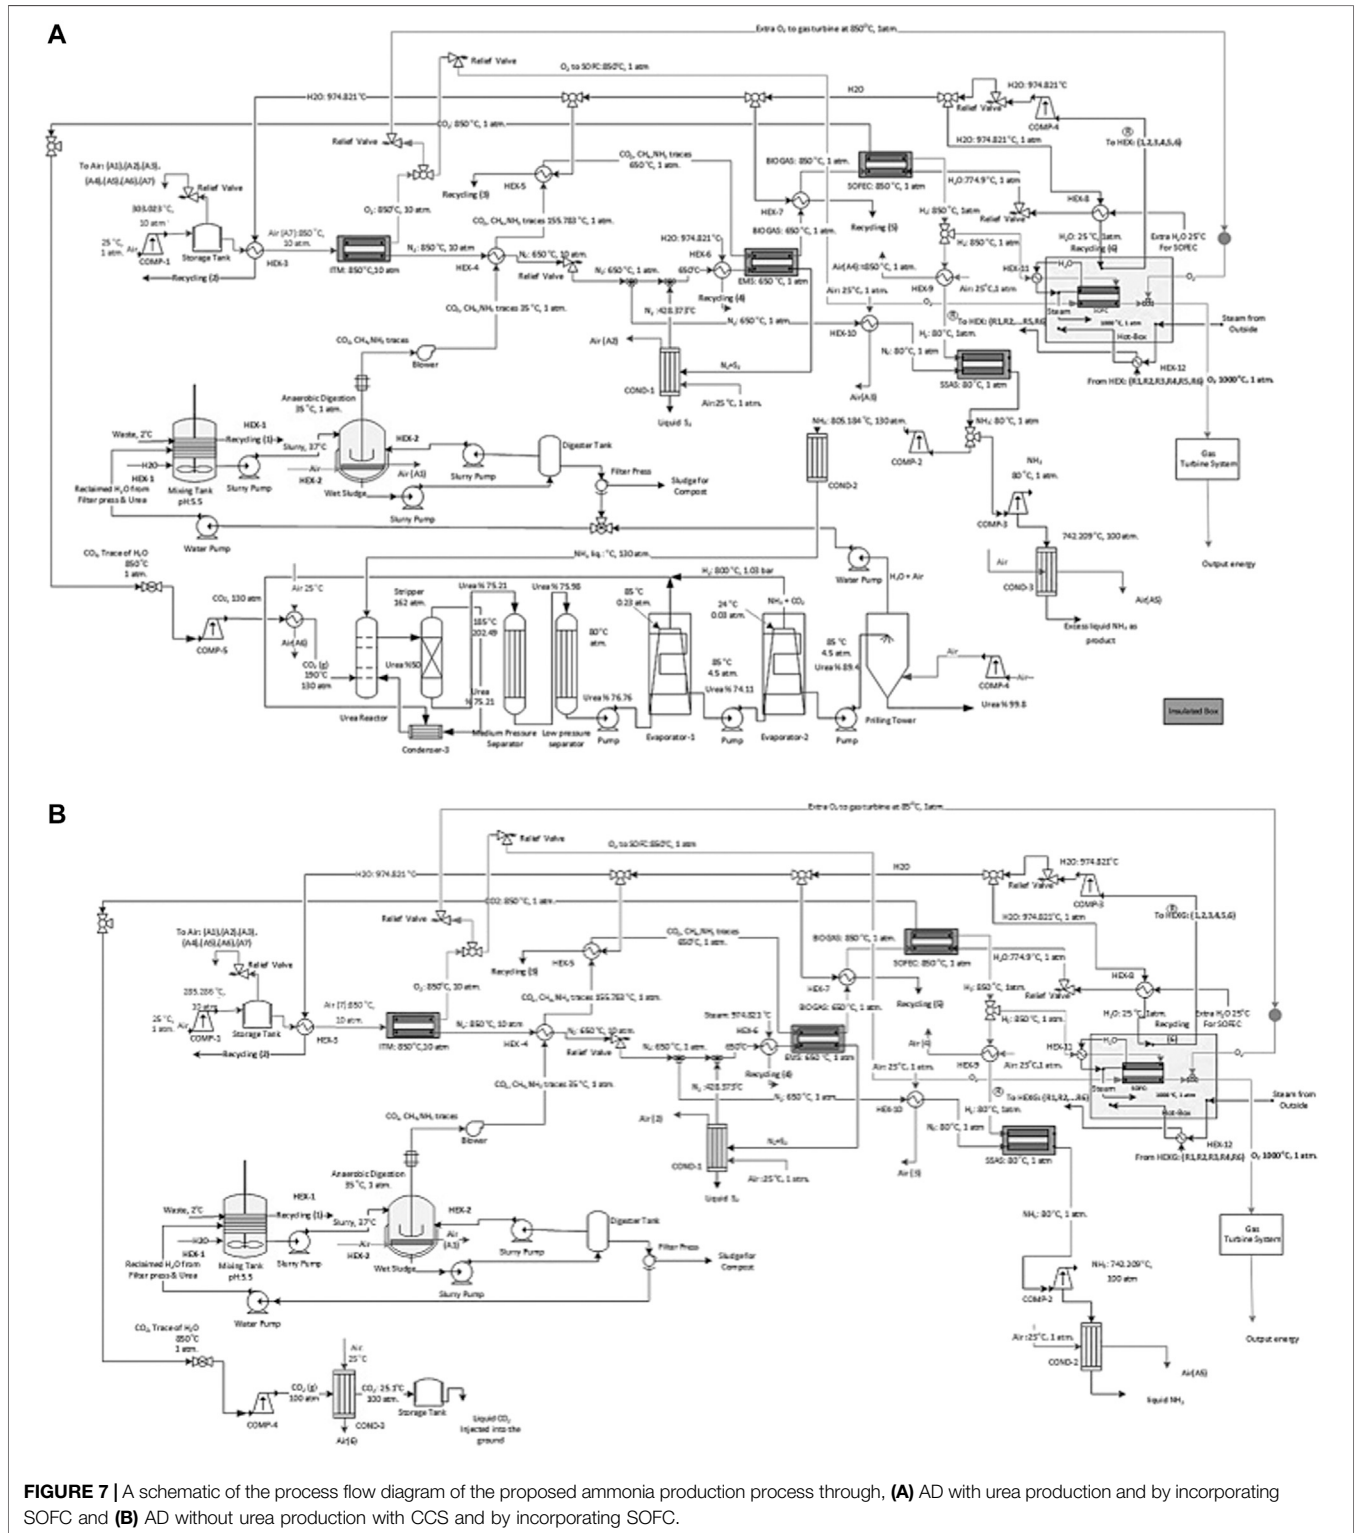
A

Extra O₂ to gas turbine at 850°C, 1atm.

Relief Valve

O₂ to SOFC: 850°C, 1 atm.

H2O: 974.821°C

H2O

H2O: 974.821°C

Relief Valve

COMP-4

CO₂: 850°C, 1 atm.

Relief Valve

CO₂, CH₄, NH₃ traces 650°C, 1 atm.

BIOGAS: 850°C, 1 atm.

SOFEC: 850°C, 1 atm

H2O: 974.821°C, 1 atm

To HEX: (1,2,3,4,5,6)

To Air: (A1),(A2),(A3),(A4),(A5),(A6),(A7)

Relief Valve

Recycling (3)

HEX-5

HEX-7

Recycling (5)

H₂O:774.9°C, 1 atm

Relief Valve

HEX-8

303.023°C, 10 atm.

O₂: 850°C, 10 atm.

CO₂, CH₄, NH₃ traces 155.783°C, 1 atm.

H2O: 974.821°C

BIOGAS: 650°C, 1 atm.

H₂: 850°C, 1atm.

H₂: 850°C, 1 atm.

H₂O: 25°C, 1atm.

Extra H₂O 25°C For SOFEC

Recycling (6)

25°C, 1 atm.

Air

COMP-1

Storage Tank

HEX-3

Air (A7): 850°C, 10 atm.

ITM: 850°C, 10 atm

N₂: 850°C, 10 atm

HEX-4

N₂: 650°C, 10 atm

Relief Valve

N₂: 650°C, 1 atm.

HEX-6

650°C

EMS: 650°C, 1 atm

Air (A4): 850°C, 1 atm.

HEX-9

Air: 25°C, 1 atm.

HEX-11

Recycling (2)

Recycling (4)

N₂: 428.373°C

Air: 25°C, 1 atm.

O₂

SOFC

Steam

1000°C, 1 atm

Steam from Outside

To HEX: (R1,R2,...R5,R6)

CO₂, CH₄, NH₃ traces 35°C, 1 atm.

N₂: 650°C, 1 atm.

HEX-10

H₂: 80°C, 1atm.

Hot-Box

CO₂, CH₄, NH₃ traces

Air (A2)

N₂+S₂

N₂: 80°C, 1 atm

HEX-12

Blower

From HEX: (R1,R2,R3,R4,R5,R6)

O₂ 1000°C, 1 atm.

Air(A3)

SSAS: 80°C, 1 atm

COND-1

Air:25°C, 1 atm.

Liquid S₂

Anaerobic Digestion 35°C, 1 atm.

NH₃: 805.184°C, 130 atm.

NH₃: 80°C, 1 atm

Gas Turbine System

HEX-1

Waste, 2°C

Recycling (1)

Slurry, 37°C

HEX-2

Digester Tank

COMP-2

H2O

Air

Air (A1)

Filter Press

NH₃ 80°C, 1 atm.

HEX-1

HEX-2

Slurry Pump

Slurry Pump

Sludge For Compost

COND-2

Reclaimed H₂O from Filter press & Urea

Mixing Tank pH:5.5

Wet Sludge

Slurry Pump

COMP-3

742.209°C, 100 atm.

Water Pump

CO₂, Trace of H₂O 850°C 1 atm.

NH₃ liq.: °C, 130 atm.

Water Pump

H₂O + Air

Output energy

H₂: 800°C, 1.03 bar

Air

COND-3

Air(A5)

Air 25°C

CO₂, 130 atm.

Stripper 162 atm.

Urea % 75.21

Urea % 75.98

85°C 0.23 atm.

24°C 0.03 atm.

NH₃ + CO₂

Excess liquid NH₃ as product

COMP-5

185°C 202.49

80°C atm.

85°C 4.5 atm.

Air(A6)

CO₂ (g) 190°C 130 atm.

Urea%50

Urea % 75.21

85°C 4.5 atm.

Urea % 89.4

Air

COMP-4

Urea % 74.11

Urea % 76.76

Urea Reactor

Urea % 99.8

Prilling Tower

Insulated Box

Condenser-3

Medium Pressure Separator

Low pressure separator

Pump

Evaporator-1

Pump

Evaporator-2

Pump

B

Extra O₂ to gas turbine at 85°C, 1atm.

Relief Valve

O₂ to SOFC: 850°C, 1 atm.

H2O: 974.821°C

H2O

H2O: 974.821°C

Relief Valve

COMP-3

CO2: 850°C, 1 atm.

To HEXG: (1,2,3,4,5,6)

Relief Valve

CO₂, CH₄, NH₃ traces 650°C, 1 atm.

BIOGAS: 850°C, 1 atm.

SOFEC: 850°C, 1 atm

H2O: 974.821°C, 1 atm

To Air: (A1),(A2),(A3),(A4),(A5),(A6),(A7)

Relief Valve

Recycling (3)

HEX-5

HEX-7

Recycling (5)

H₂O:774.9°C, 1 atm

Relief Valve

HEX-8

285.286°C, 10 atm.

O₂: 850°C, 10 atm.

CO₂, CH₄, NH₃ traces 155.783°C, 1 atm.

Steam 974.821°C

BIOGAS: 650°C, 1 atm.

H₂: 850°C, 1atm.

H₂O: 25°C, 1atm.

Recycling (6)

Extra H₂O 25°C For SOFEC

25°C, 1 atm.

Air

COMP-1

Storage Tank

HEX-3

Air (7) 850°C, 10 atm.

ITM: 850°C, 10 atm

N₂: 850°C, 10 atm

HEX-4

N₂: 650°C, 10 atm.

Relief Valve

N₂: 650°C, 1 atm.

HEX-6

650°C

EMS: 650°C, 1 atm

H₂: 850°C, 1 atm.

Air (4)

HEX-9

Air: 25°C, 1 atm.

HEX-11

Recycling (2)

Recycling (4)

N₂: 428.373°C

Air: 25°C, 1 atm.

O₂

SOFC

Steam

1000°C, 1 atm

Steam from Outside

CO₂, CH₄, NH₃ traces 35°C, 1 atm.

N₂: 650°C, 1 atm.

HEX-10

To HEXG: (R1,R2,...R6)

H₂: 80°C, 1atm.

Hot-Box

CO₂, CH₄, NH₃ traces

Air (2)

N₂+S₂

N₂: 80°C, 1 atm

HEX-12

Blower

From HEXG: (R1,R2,R3,R4,R5,R6)

O₂ 1000°C, 1 atm.

Air (5)

SSAS: 80°C, 1 atm

COND-1

Air:25°C, 1 atm.

Liquid S₂

Anaerobic Digestion 35°C, 1 atm.

NH₃: 80°C, 1 atm.

Gas Turbine System

HEX-1

Waste, 2°C

Recycling (1)

Slurry, 37°C

HEX-2

Digester Tank

H2O

Air

Air (A3)

Filter Press

HEX-1

HEX-3

Slurry Pump

Sludge for Compost

Reclaimed H₂O from Filter press & Urea

Mixing Tank pH:5.5

Wet Sludge

Slurry Pump

NH₃: 742.209°C, 100 atm

Water Pump

COMP-2

Output energy

CO₂, Trace of H₂O 850°C 1 atm.

Air:25°C, 1 atm.

Air 25°C

COND-2

Air(A5)

CO₂ (g) 100 atm.

CO₂: 25.3°C 100 atm.

Storage Tank

liquid NH₃

COMP-4

COND-3

Liquid CO₂ injected into the ground

Air(6)

FIGURE 7 | A schematic of the process flow diagram of the proposed ammonia production process through, (A) AD with urea production and by incorporating SOFC and (B) AD without urea production with CCS and by incorporating SOFC.